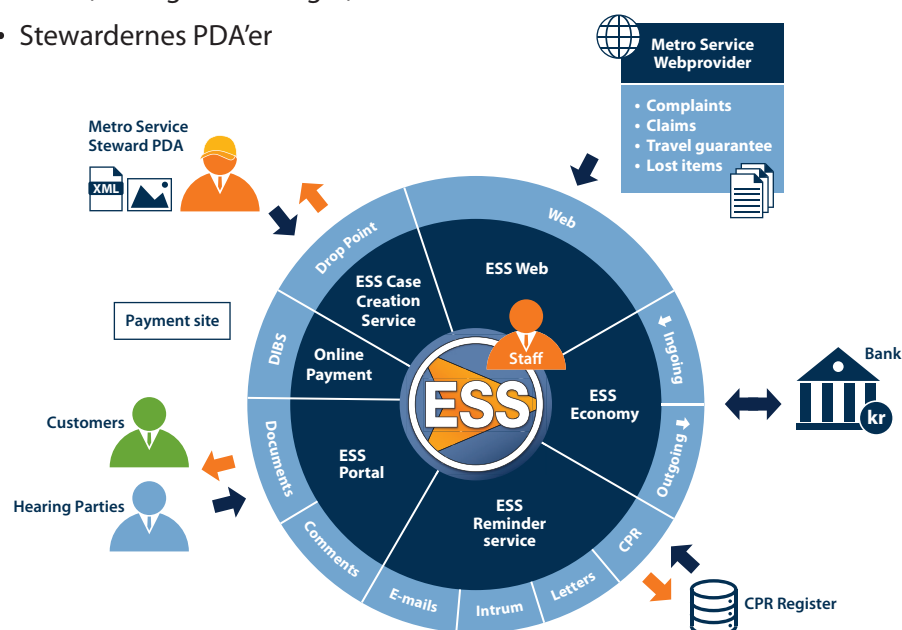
• Stewardernes PDA'er

Metro Service Webprovider

• Complaints
• Claims
• Travel guarantee
• Lost items

Metro Service Steward PDA

XML

Web

Drop Point

ESS Web

ESS Case Creation Service

Payment site

DIBS

Online Payment

Staff

Ingoing

Bank

ESS

ESS Economy

kr

Customers

Documents

ESS Portal

Outgoing

Hearing Parties

ESS Reminder service

CPR

Comments

E-mails

Intrum

Letters

CPR Register